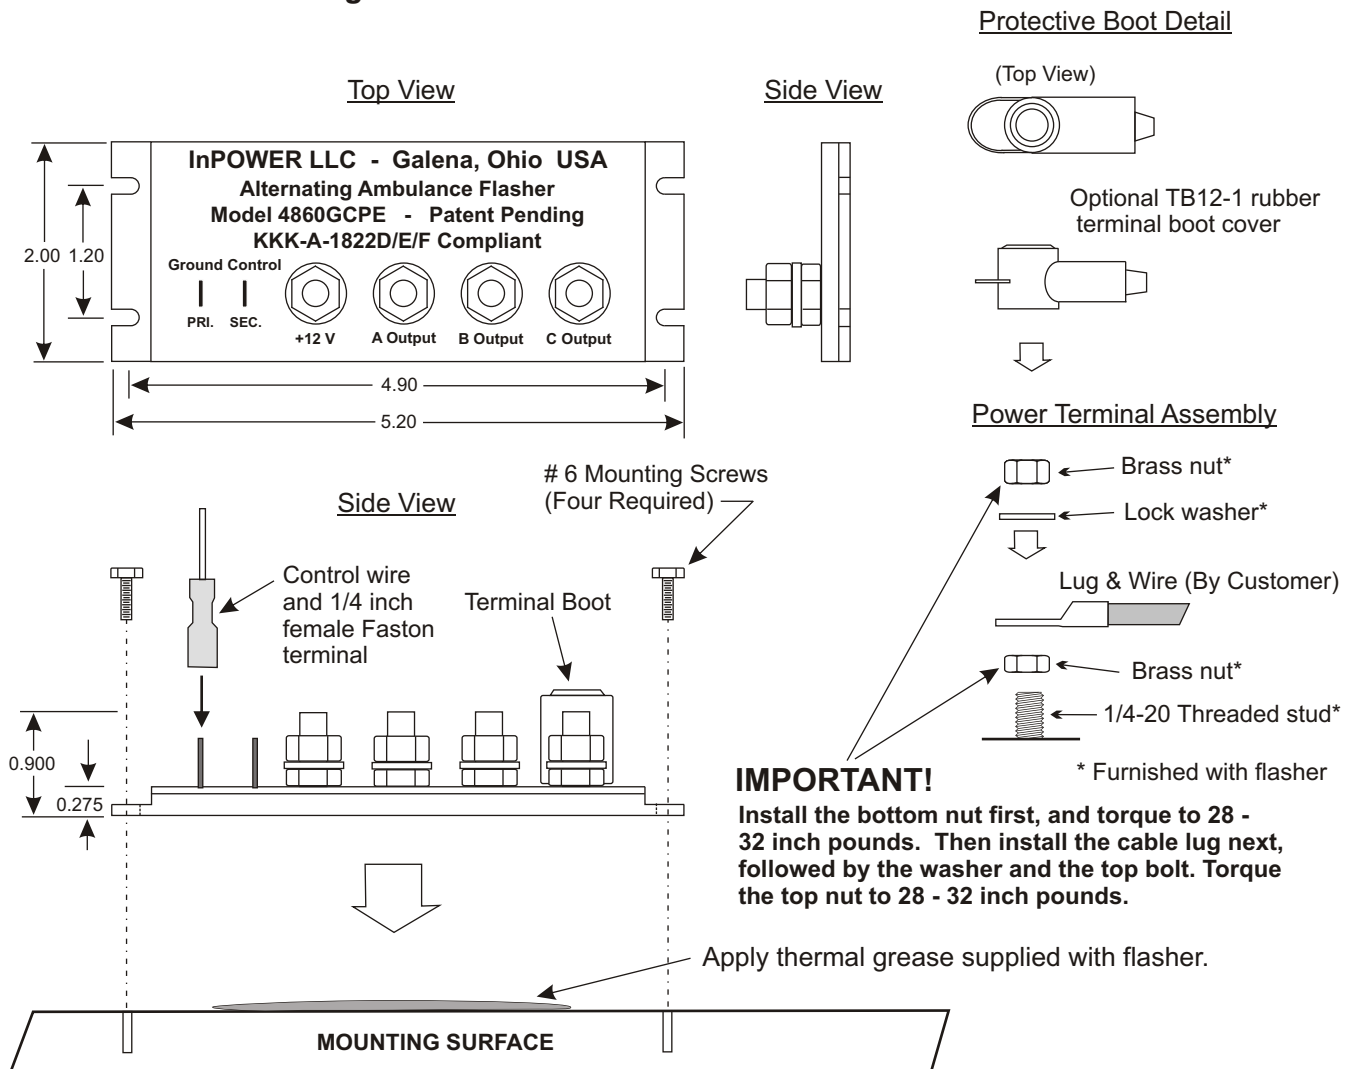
Protective Boot Detail

Top View

Side View

(Top View)

InPOWER LLC - Galena, Ohio USA
Alternating Ambulance Flasher
Model 4860GCPE - Patent Pending
KKK-A-1822D/E/F Compliant

Ground Control

PRI. SEC.

+12 V A Output B Output C Output

2.00 1.20

4.90

5.20

Optional TB12-1 rubber terminal boot cover

Power Terminal Assembly

Brass nut*

Lock washer*

Lug & Wire (By Customer)

Brass nut*

1/4-20 Threaded stud*

* Furnished with flasher

Side View

# 6 Mounting Screws (Four Required)

Control wire and 1/4 inch female Faston terminal

Terminal Boot

0.900

0.275

IMPORTANT!

Install the bottom nut first, and torque to 28 - 32 inch pounds. Then install the cable lug next, followed by the washer and the top bolt. Torque the top nut to 28 - 32 inch pounds.

Apply thermal grease supplied with flasher.

MOUNTING SURFACE